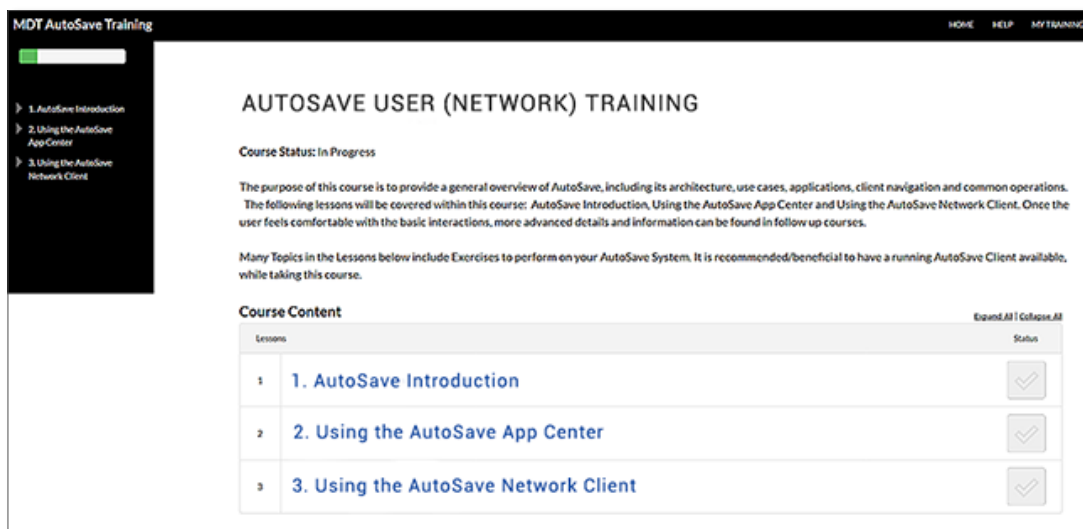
MDT AutoSave Training

HOME HELP MY TRAINING

1. AutoSave Introduction
2. Using the AutoSave App Center
3. Using the AutoSave Network Client

AUTOSAVE USER (NETWORK) TRAINING

Course Status: In Progress

The purpose of this course is to provide a general overview of AutoSave, including its architecture, use cases, applications, client navigation and common operations. The following lessons will be covered within this course: AutoSave Introduction, Using the AutoSave App Center and Using the AutoSave Network Client. Once the user feels comfortable with the basic interactions, more advanced details and information can be found in follow up courses.

Many Topics in the Lessons below include Exercises to perform on your AutoSave System. It is recommended/beneficial to have a running AutoSave Client available, while taking this course.

Course Content

Expand All | Collapse All

| Lessons | | Status |
|---|---|---|
| 1 | 1. AutoSave Introduction | |
| 2 | 2. Using the AutoSave App Center | |
| 3 | 3. Using the AutoSave Network Client | |